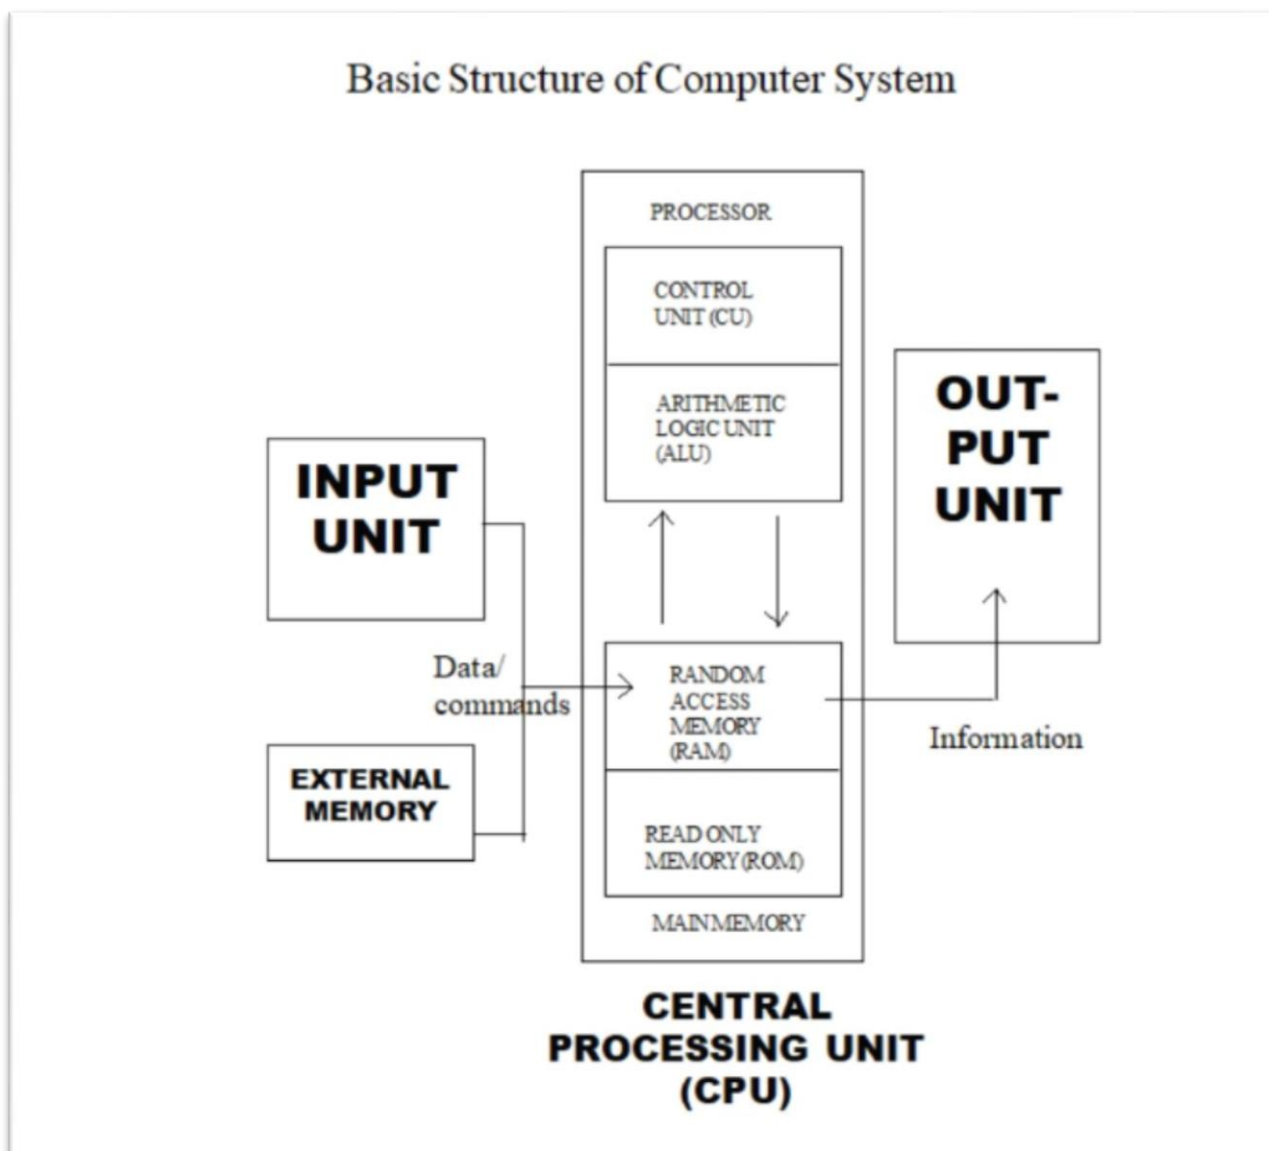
Basic Structure of Computer System

PROCESSOR

CONTROL UNIT (CU)

ARITHMETIC LOGIC UNIT (ALU)

INPUT UNIT

OUT-PUT UNIT

Data/ commands

RANDOM ACCESS MEMORY (RAM)

Information

EXTERNAL MEMORY

READ ONLY MEMORY (ROM)

MAINMEMORY

CENTRAL PROCESSING UNIT (CPU)